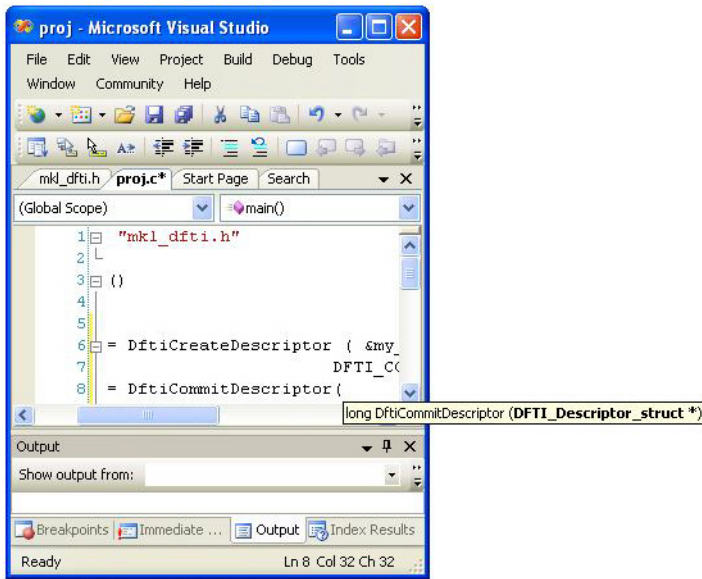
proj - Microsoft Visual Studio

File Edit View Project Build Debug Tools Window Community Help

mkl_dfti.h proj.c* Start Page Search

(Global Scope) main()

1 "mkl_dfti.h"
2
3 ()
4
5
6 = DftiCreateDescriptor ( &my_
7 DFTI_C(
8 = DftiCommitDescriptor(

long DftiCommitDescriptor (**DFTI_Descriptor_struct ***)

Output

Show output from:

Breakpoints Immediate ... Output Index Results

Ready Ln 8 Col 32 Ch 32